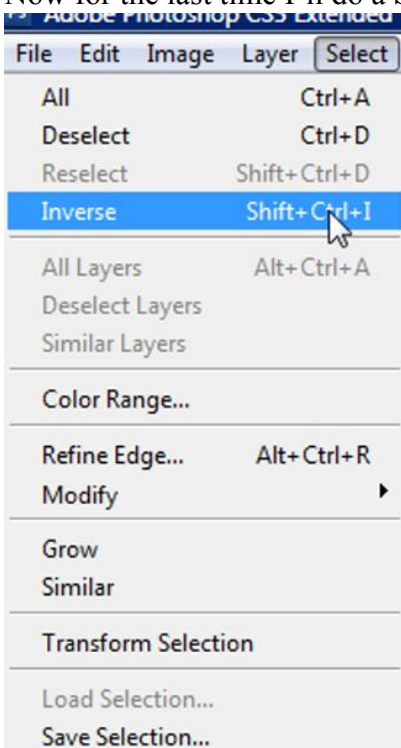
Now for the last time I'll do a s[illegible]

Adobe Photoshop CS3 Extended

File Edit Image Layer Select

All Ctrl+A
Deselect Ctrl+D
Reselect Shift+Ctrl+D
Inverse Shift+Ctrl+I

All Layers Alt+Ctrl+A
Deselect Layers
Similar Layers

Color Range...

Refine Edge... Alt+Ctrl+R
Modify

Grow
Similar

Transform Selection

Load Selection...
Save Selection...